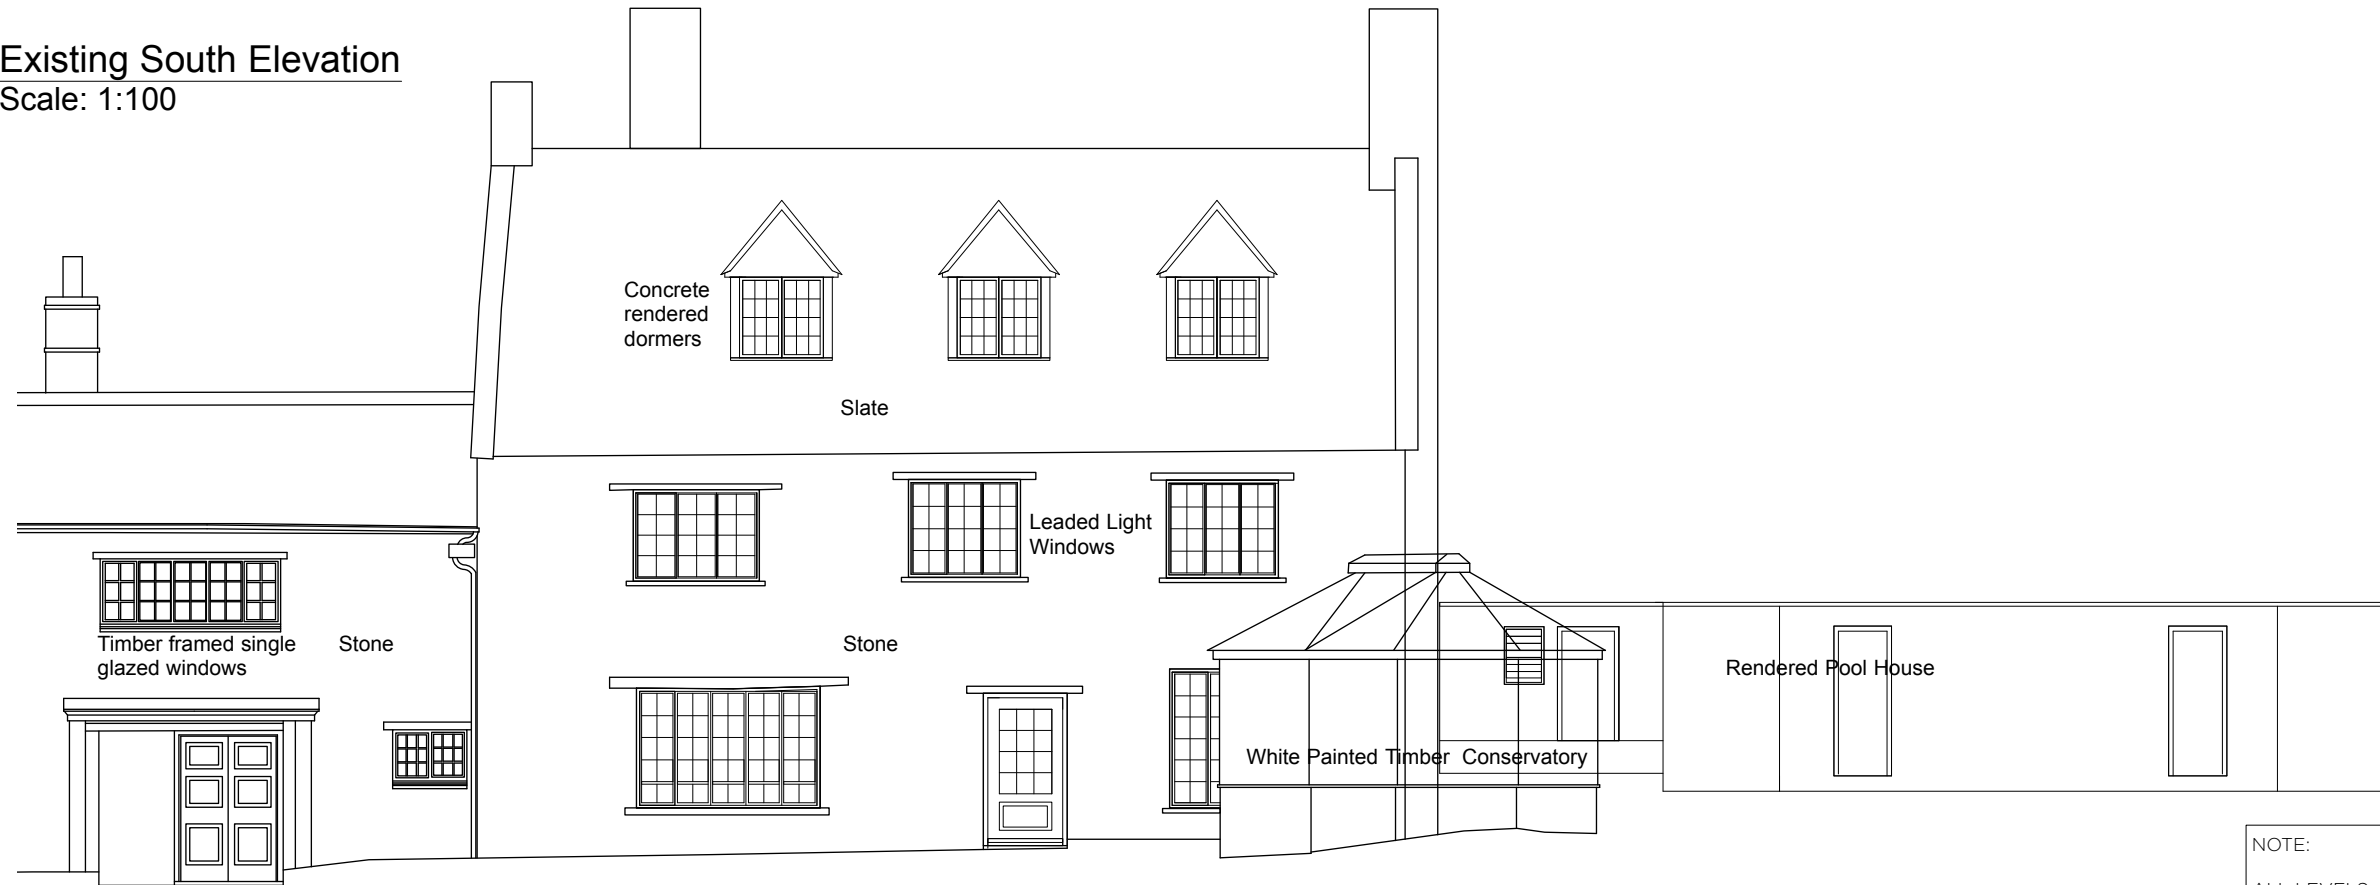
Existing South Elevation
Scale: 1:100

Concrete rendered dormers

Slate

Leaded Light Windows

Timber framed single glazed windows

Stone

Stone

Rendered Pool House

White Painted Timber Conservatory

NOTE:

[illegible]